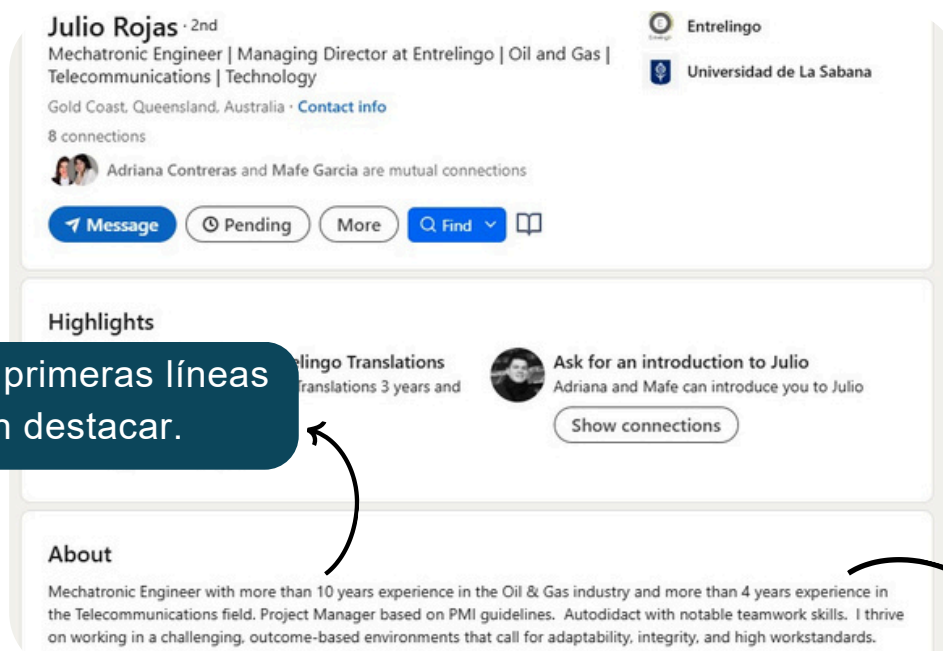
Julio Rojas · 2nd
Mechatronic Engineer | Managing Director at Entrelingo | Oil and Gas | Telecommunications | Technology

Entrelingo

Universidad de La Sabana

Gold Coast, Queensland, Australia · Contact info

8 connections

Adriana Contreras and Mafe Garcia are mutual connections

Message Pending More Find

Highlights

primeras líneas
n destacar.

elingo Translations
Translations 3 years and

Ask for an introduction to Julio
Adriana and Mafe can introduce you to Julio

Show connections

About

Mechatronic Engineer with more than 10 years experience in the Oil & Gas industry and more than 4 years experience in the Telecommunications field. Project Manager based on PMI guidelines. Autodidact with notable teamwork skills. I thrive on working in a challenging, outcome-based environments that call for adaptability, integrity, and high workstandards.